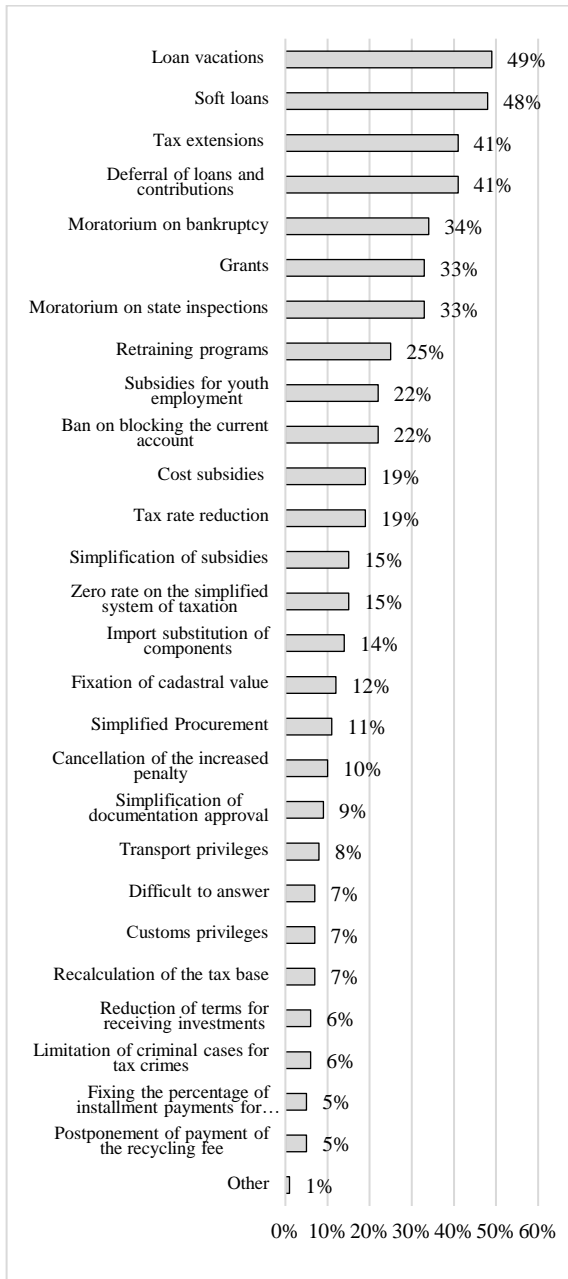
| Category | Value |
|---|---|
| Loan vacations | 49% |
| Soft loans | 48% |
| Tax extensions | 41% |
| Deferral of loans and contributions | 41% |
| Moratorium on bankruptcy | 34% |
| Grants | 33% |
| Moratorium on state inspections | 33% |
| Retraining programs | 25% |
| Subsidies for youth employment | 22% |
| Ban on blocking the current account | 22% |
| Cost subsidies | 19% |
| Tax rate reduction | 19% |
| Simplification of subsidies | 15% |
| Zero rate on the simplified system of taxation | 15% |
| Import substitution of components | 14% |
| Fixation of cadastral value | 12% |
| Simplified Procurement | 11% |
| Cancellation of the increased penalty | 10% |
| Simplification of documentation approval | 9% |
| Transport privileges | 8% |
| Difficult to answer | 7% |
| Customs privileges | 7% |
| Recalculation of the tax base | 7% |
| Reduction of terms for receiving investments | 6% |
| Limitation of criminal cases for tax crimes | 6% |
| Fixing the percentage of installment payments for… | 5% |
| Postponement of payment of the recycling fee | 5% |
| Other | 1% |

0% 10% 20% 30% 40% 50% 60%